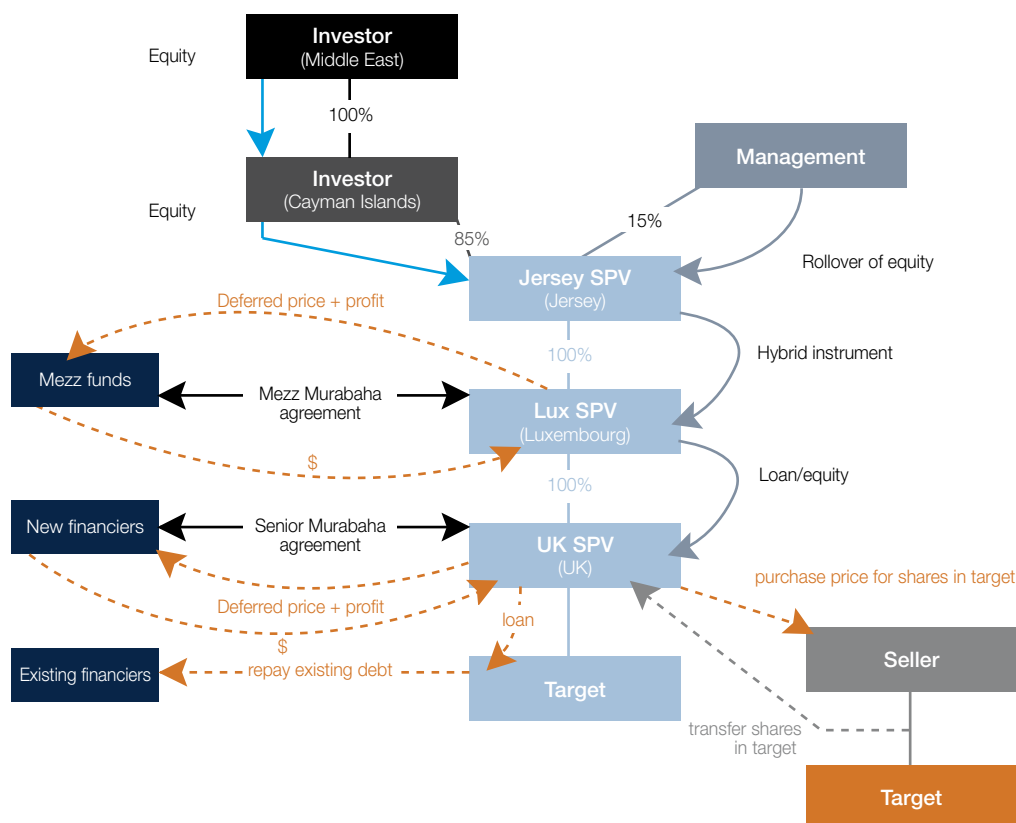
Equity

Investor
(Middle East)

100%

Investor
(Cayman Islands)

Equity

85%

Management

15%

Rollover of equity

Jersey SPV
(Jersey)

Deferred price + profit

Mezz funds

100%

Hybrid instrument

Mezz Murabaha agreement

Lux SPV
(Luxembourg)

$

100%

Loan/equity

New financiers

Senior Murabaha agreement

UK SPV
(UK)

purchase price for shares in target

Deferred price + profit

$

loan

Seller

Existing financiers

repay existing debt

Target

transfer shares in target

Target